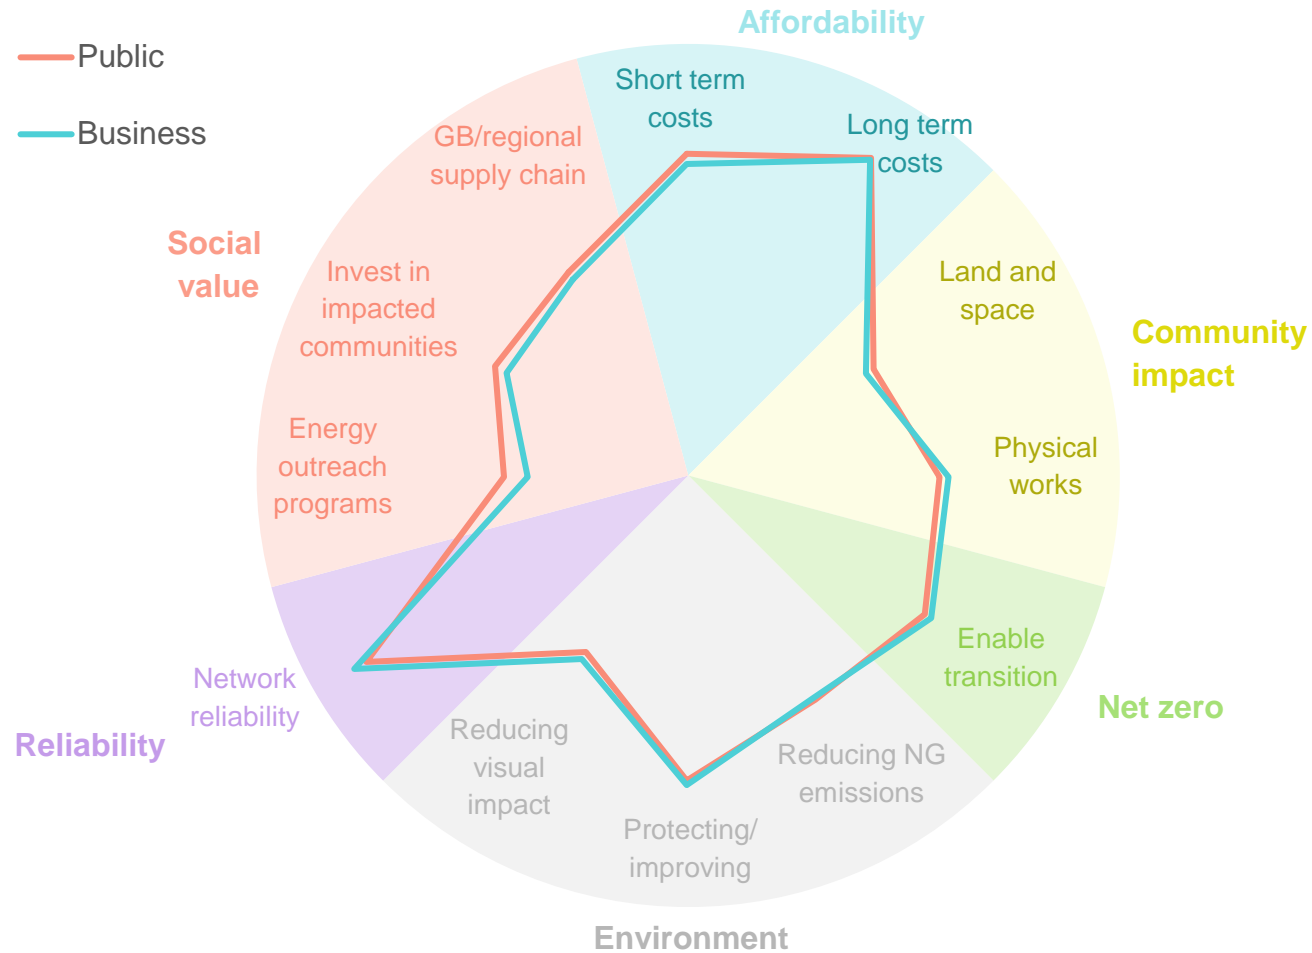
Public

Business

Affordability

Short term costs

Long term costs

Community impact

Land and space

Physical works

Net zero

Enable transition

Environment

Reducing NG emissions

Protecting/ improving

Reducing visual impact

Reliability

Network reliability

Social value

GB/regional supply chain

Invest in impacted communities

Energy outreach programs